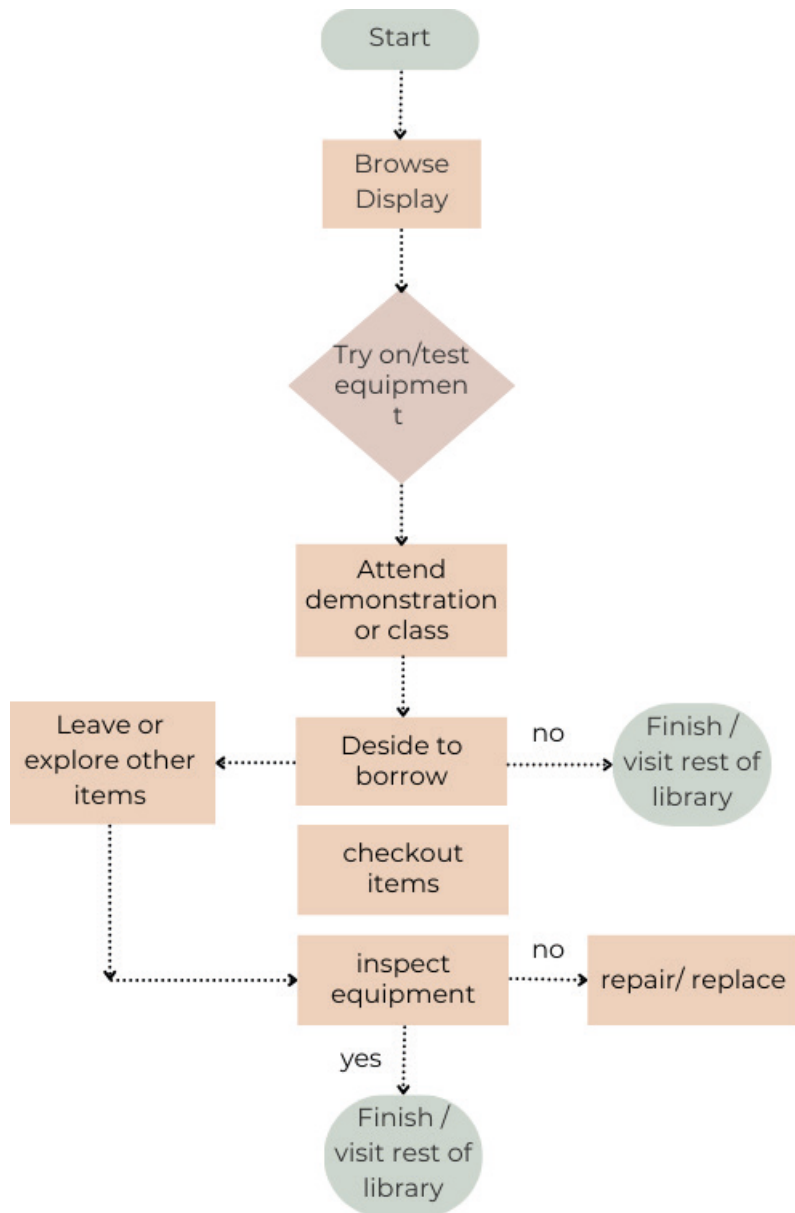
Start

Browse Display

Try on/test equipmen t

Attend demonstration or class

Leave or explore other items

Deside to borrow

no

Finish / visit rest of library

checkout items

inspect equipment

no

repair/ replace

yes

Finish / visit rest of library